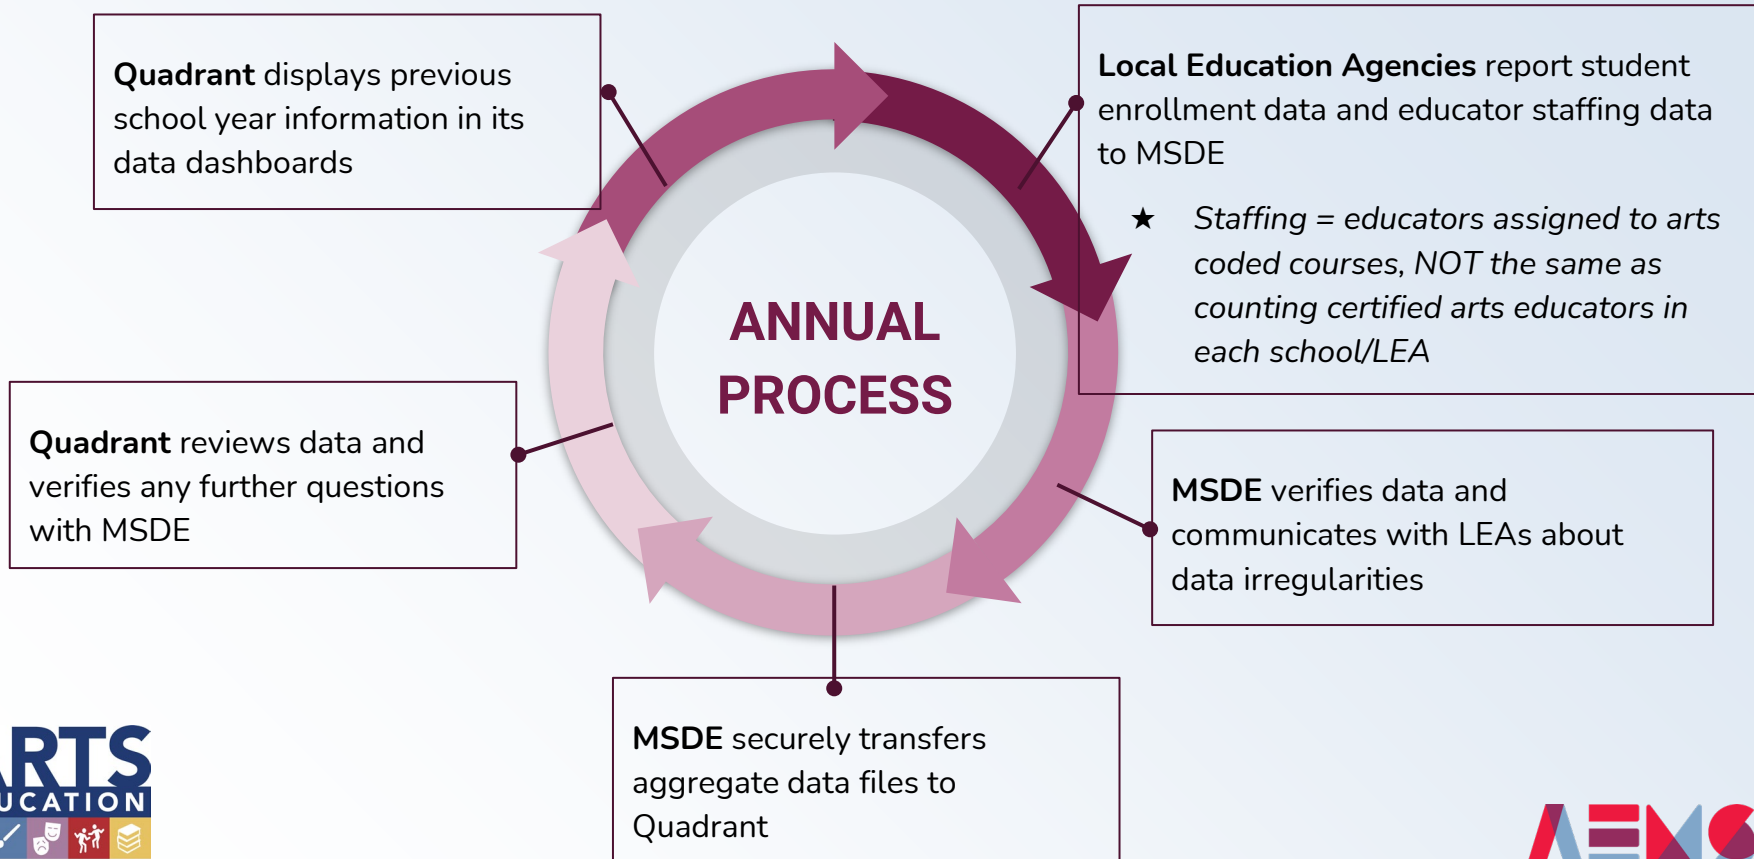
**Quadrant** displays previous school year information in its data dashboards

**Local Education Agencies** report student enrollment data and educator staffing data to MSDE

★ *Staffing = educators assigned to arts coded courses, NOT the same as counting certified arts educators in each school/LEA*

ANNUAL PROCESS

**Quadrant** reviews data and verifies any further questions with MSDE

**MSDE** verifies data and communicates with LEAs about data irregularities

**MSDE** securely transfers aggregate data files to Quadrant

RTS
UCATION